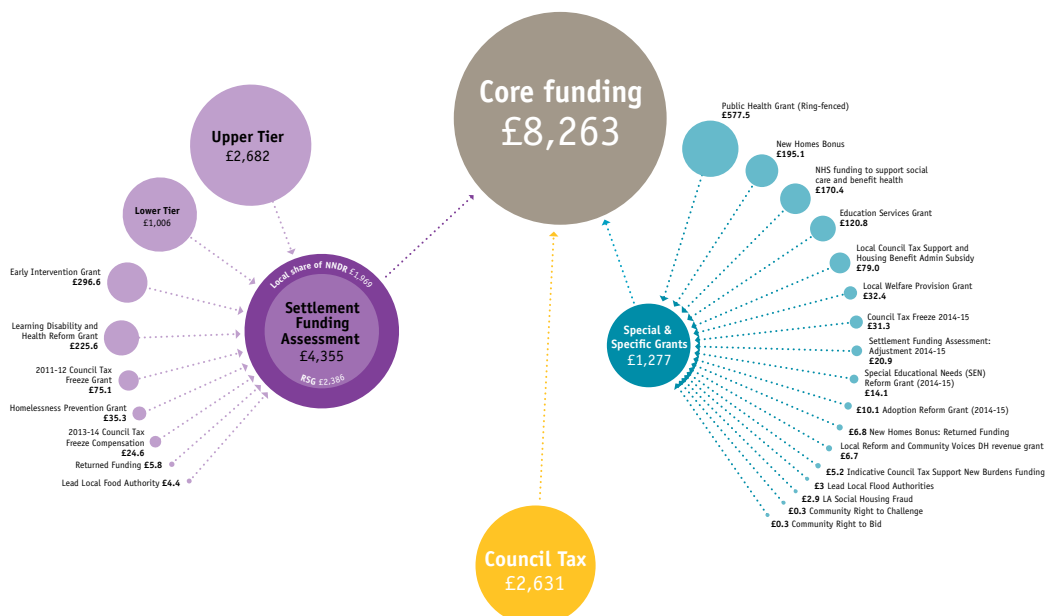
Core funding
£8,263

Upper Tier
£2,682

Lower Tier
£1,006

Early Intervention Grant
£296.6

Learning Disability and Health Reform Grant
£225.6

2011-12 Council Tax Freeze Grant
£75.1

Homelessness Prevention Grant
£35.3

2013-14 Council Tax Freeze Compensation
£24.6

Returned Funding £5.8

Lead Local Food Authority £4.4

Local share of NNDR £1,969

Settlement Funding Assessment
£4,355

RSG £2,386

Special & Specific Grants
£1,277

Public Health Grant (Ring-fenced)
£577.5

New Homes Bonus
£195.1

NHS funding to support social care and benefit health
£170.4

Education Services Grant
£120.8

Local Council Tax Support and Housing Benefit Admin Subsidy
£79.0

Local Welfare Provision Grant
£32.4

Council Tax Freeze 2014-15
£31.3

Settlement Funding Assessment: Adjustment 2014-15
£20.9

Special Educational Needs (SEN) Reform Grant (2014-15)
£14.1

£10.1 Adoption Reform Grant (2014-15)

£6.8 New Homes Bonus: Returned Funding

Local Reform and Community Voices DH revenue grant
£6.7

£5.2 Indicative Council Tax Support New Burdens Funding

£3 Lead Local Flood Authorities

£2.9 LA Social Housing Fraud

£0.3 Community Right to Challenge

£0.3 Community Right to Bid

Council Tax
£2,631